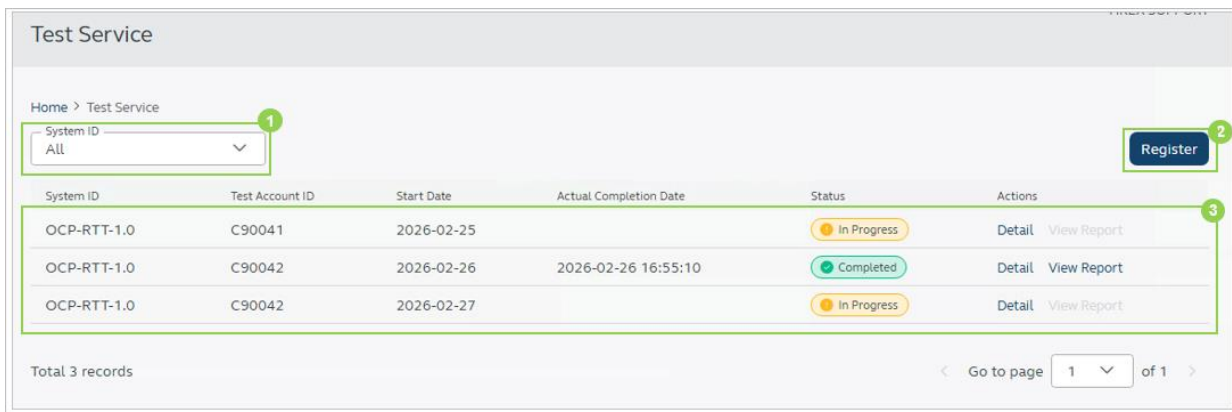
Test Service

Home > Test Service

1

System ID
All

2

Register

3

| System ID | Test Account ID | Start Date | Actual Completion Date | Status | Actions |
|---|---|---|---|---|---|
| OCP-RTT-1.0 | C90041 | 2026-02-25 | | In Progress | Detail View Report |
| OCP-RTT-1.0 | C90042 | 2026-02-26 | 2026-02-26 16:55:10 | Completed | Detail View Report |
| OCP-RTT-1.0 | C90042 | 2026-02-27 | | In Progress | Detail View Report |

Total 3 records

Go to page 1 of 1